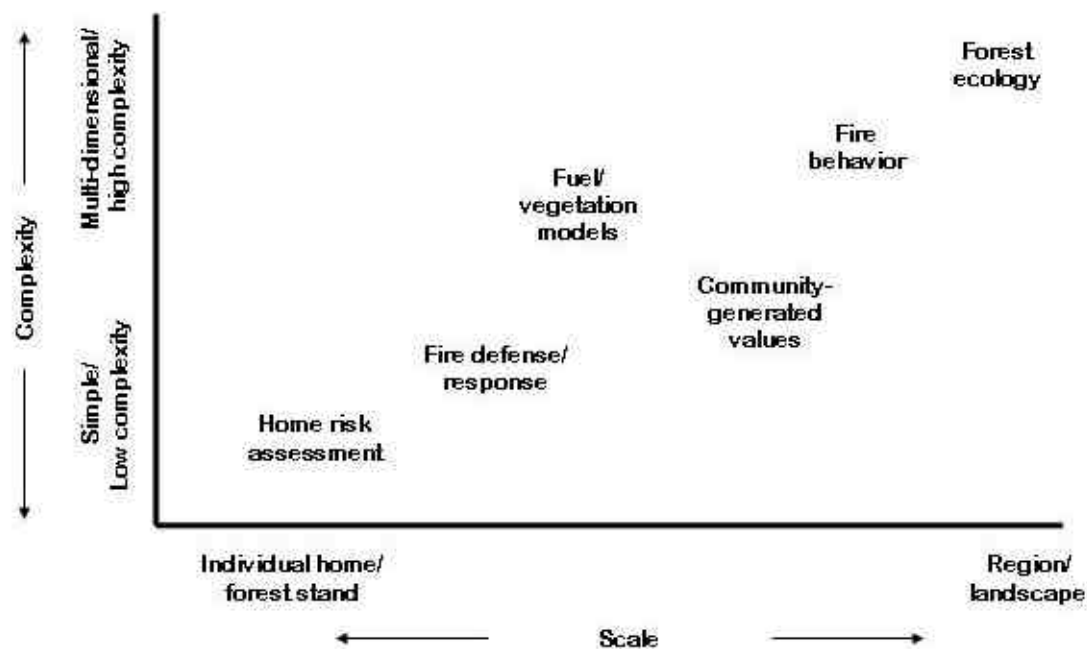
Complexity

Multi-dimensional/ high complexity

Simple/ Low complexity

Forest ecology

Fire behavior

Fuel/ vegetation models

Community-generated values

Fire defense/ response

Home risk assessment

Individual home/ forest stand

Region/ landscape

Scale